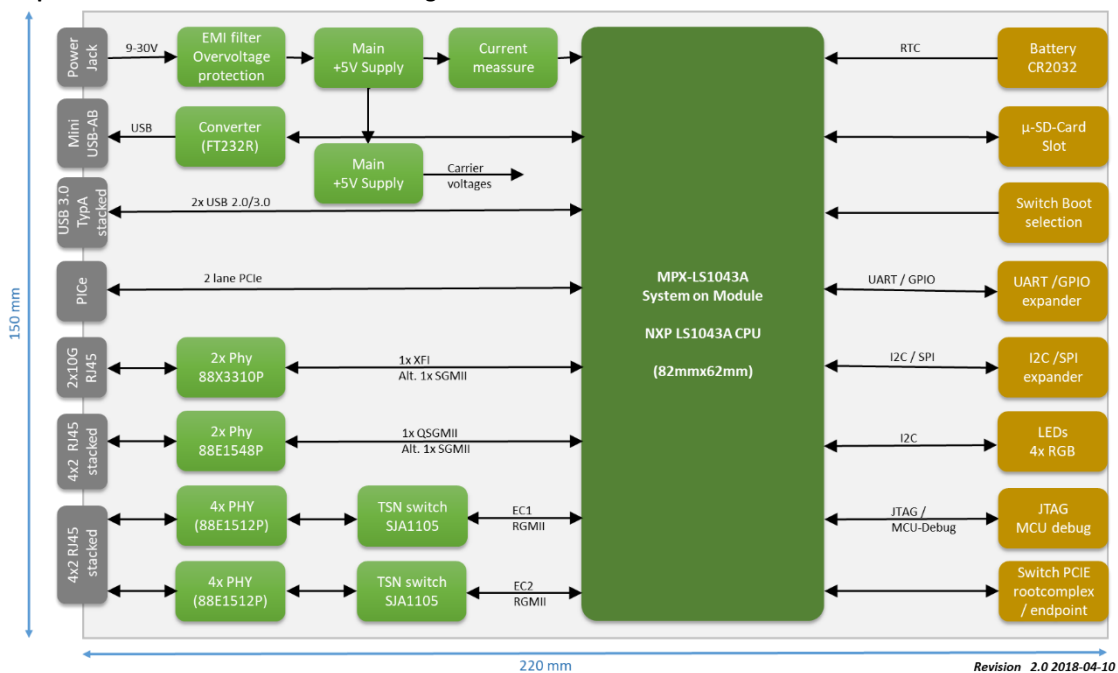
Power Jack
9-30V
EMI filter Overvoltage protection
Main +5V Supply
Current meassure
RTC
Battery CR2032

Mini USB-AB
USB
Converter (FT232R)
Main +5V Supply
Carrier voltages
µ-SD-Card Slot

USB 3.0 TypA stacked
2x USB 2.0/3.0
Switch Boot selection

PICe
2 lane PCIe
MPX-LS1043A System on Module

NXP LS1043A CPU

(82mmx62mm)
UART / GPIO
UART /GPIO expander

2x10G RJ45
2x Phy 88X3310P
1x XFI Alt. 1x SGMII
I2C / SPI
I2C /SPI expander

4x2 RJ45 stacked
2x Phy 88E1548P
1x QSGMII Alt. 1x SGMII
I2C
LEDs 4x RGB

4x2 RJ45 stacked
4x PHY (88E1512P)
TSN switch SJA1105
EC1 RGMII
JTAG / MCU-Debug
JTAG MCU debug

4x PHY (88E1512P)
TSN switch SJA1105
EC2 RGMII
Switch PCIE rootcomplex / endpoint

150 mm
220 mm
Revision 2.0 2018-04-10